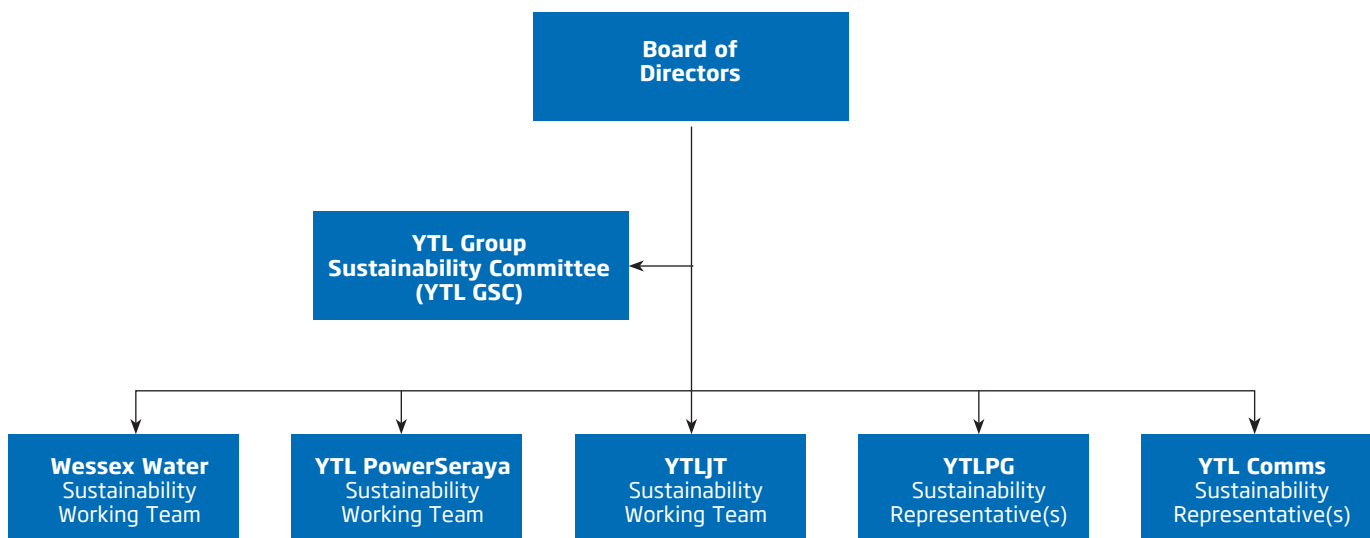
Board of Directors

YTL Group Sustainability Committee (YTL GSC)

Wessex Water Sustainability Working Team

YTL PowerSeraya Sustainability Working Team

YTLJT Sustainability Working Team

YTLPG Sustainability Representative(s)

YTL Comms Sustainability Representative(s)